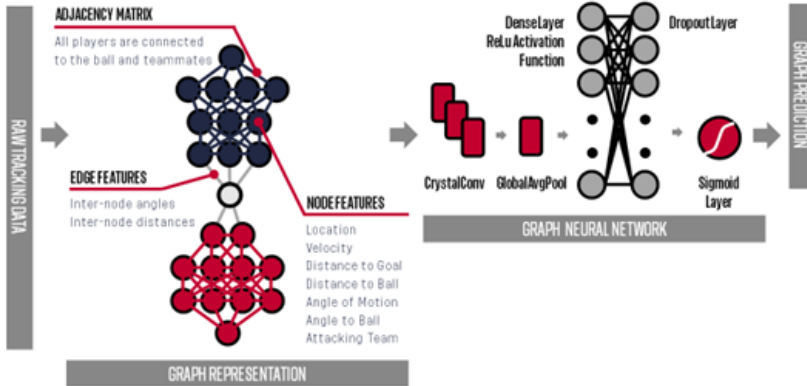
RAW TRACKING DATA

ADJACENCY MATRIX
All players are connected to the ball and teammates

EDGE FEATURES
Inter-node angles
Inter-node distances

NODE FEATURES
Location
Velocity
Distance to Goal
Distance to Ball
Angle of Motion
Angle to Ball
Attacking Team

GRAPH REPRESENTATION

DenseLayer
ReLu Activation
Function

DropoutLayer

CrystalConv
GlobalAvgPool

Sigmoid
Layer

GRAPH NEURAL NETWORK

GRAPH PREDICTION